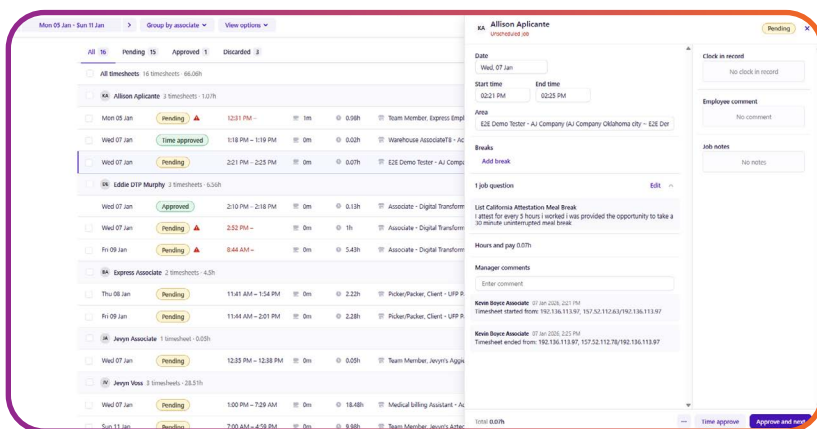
Mon 05 Jan - Sun 11 Jan > Group by associate View options

All 16 Pending 15 Approved 1 Discarded 3

All timesheets 16 timesheets · 66.06h

KA Allison Aplicante 3 timesheets · 1.07h

| | | | | | |
|---|---|---|---|---|---|
| Mon 05 Jan | Pending | 12:31 PM – | 1m | 0.98h | Team Member, Express Empl |
| Wed 07 Jan | Time approved | 1:18 PM – 1:19 PM | 0m | 0.02h | Warehouse AssociateTE - Ac |
| Wed 07 Jan | Pending | 2:21 PM – 2:25 PM | 0m | 0.07h | E2E Demo Tester - AJ Compa |

ED Eddie DTP Murphy 3 timesheets · 6.56h

| | | | | | |
|---|---|---|---|---|---|
| Wed 07 Jan | Approved | 2:10 PM – 2:18 PM | 0m | 0.13h | Associate - Digital Transform |
| Wed 07 Jan | Pending | 2:52 PM – | 0m | 1h | Associate - Digital Transform |
| Fri 09 Jan | Pending | 8:44 AM – | 0m | 5.43h | Associate - Digital Transform |

EA Express Associate 2 timesheets · 4.5h

| | | | | | |
|---|---|---|---|---|---|
| Thu 08 Jan | Pending | 11:41 AM – 1:54 PM | 0m | 2.22h | Picker/Packer, Client - UFP P |
| Fri 09 Jan | Pending | 11:44 AM – 2:01 PM | 0m | 2.28h | Picker/Packer, Client - UFP P |

JA Jevyn Associate 1 timesheet · 0.05h

| | | | | | |
|---|---|---|---|---|---|
| Wed 07 Jan | Pending | 12:35 PM – 12:38 PM | 0m | 0.05h | Team Member, Jevyn's Aggie |

JV Jevyn Voss 3 timesheets · 28.51h

| | | | | | |
|---|---|---|---|---|---|
| Wed 07 Jan | Pending | 1:00 PM – 7:29 AM | 0m | 18.48h | Medical billing Assistant - Ac |
| Sun 11 Jan | Pending | 7:00 AM – 4:59 PM | 0m | 9.98h | Team Member, Jevyn's Aztec |

KA Allison Aplicante
Unscheduled job
Pending

Date
Wed, 07 Jan

Start time
02:21 PM
End time
02:25 PM

Area
E2E Demo Tester - AJ Company (AJ Company Oklahoma city - E2E Der

Breaks
Add break

1 job question
Edit

List California Attestation Meal Break
I attest for every 5 hours I worked I was provided the opportunity to take a 30 minute uninterrupted meal break

Hours and pay 0.07h

Manager comments
Enter comment

Kevin Boyce Associate 07 Jan 2026, 2:21 PM
Timesheet started from: 192.136.113.97, 157.52.112.63/192.136.113.97

Kevin Boyce Associate 07 Jan 2026, 2:25 PM
Timesheet ended from: 192.136.113.97, 157.52.112.78/192.136.113.97

Total 0.07h
··· Time approve Approve and next

Clock in record
No clock in record

Employee comment
No comment

Job notes
No notes